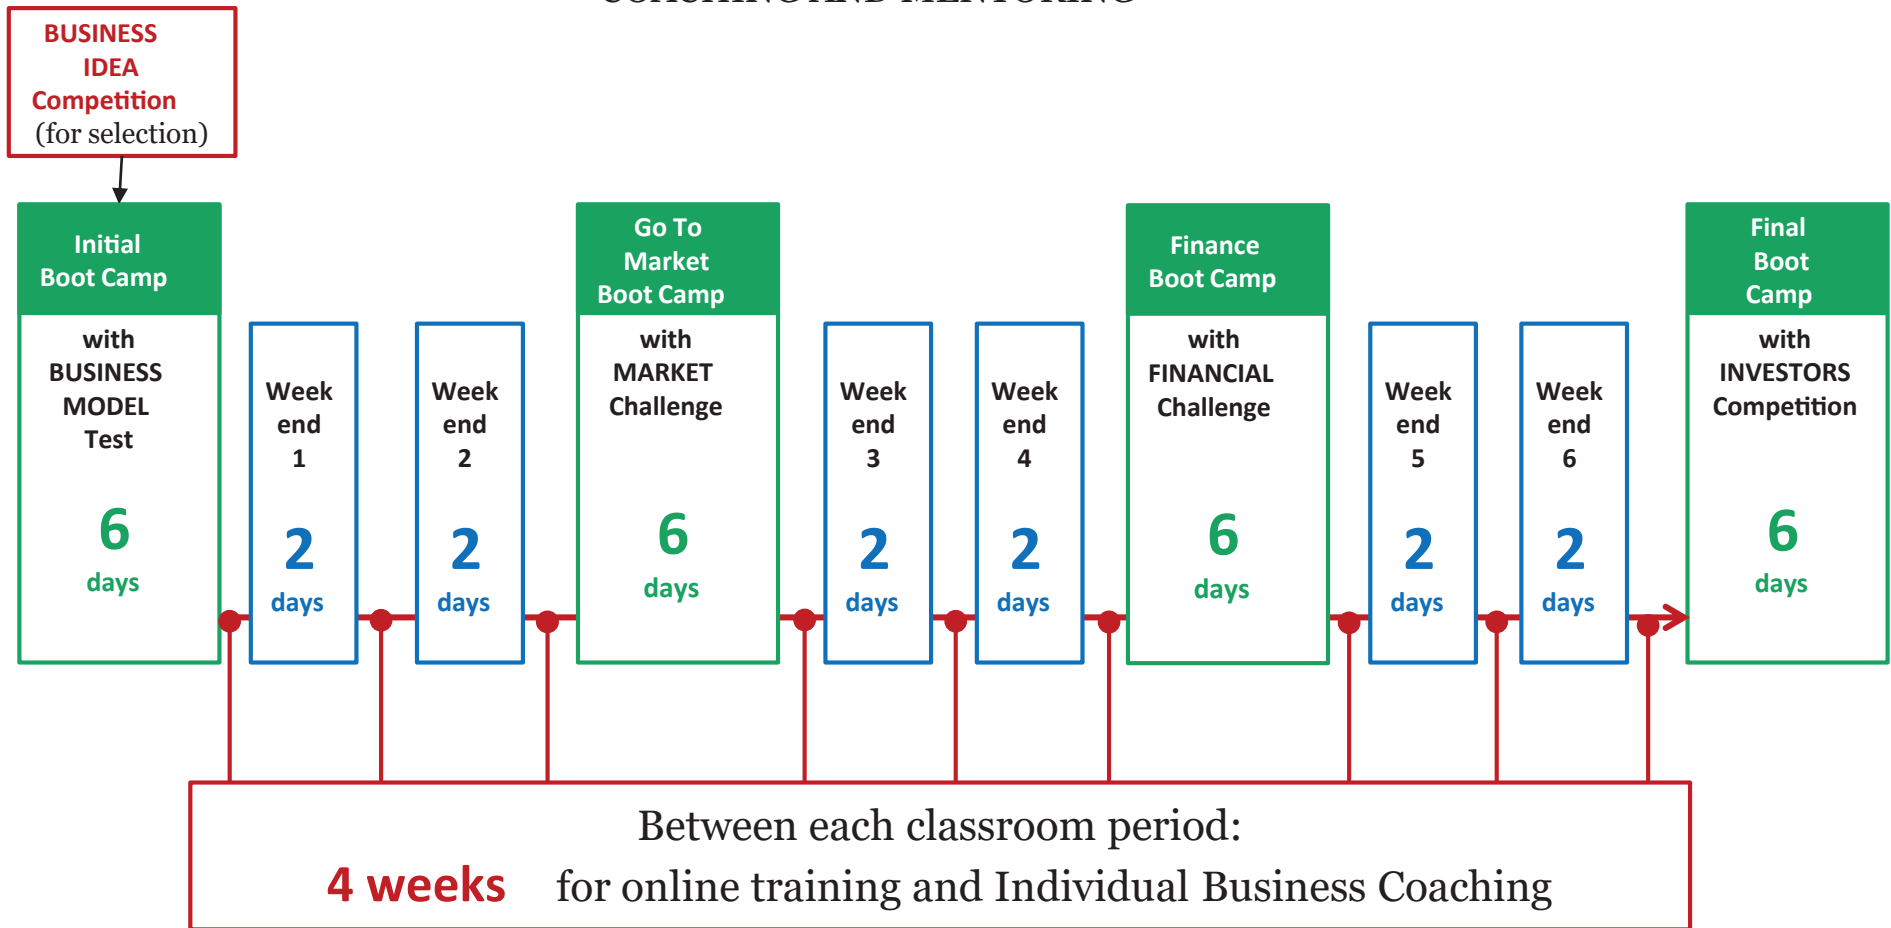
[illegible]

BUSINESS IDEA Competition (for selection)

Initial Boot Camp

with BUSINESS MODEL Test

6 days

Week end 1

2 days

Week end 2

2 days

Go To Market Boot Camp

with MARKET Challenge

6 days

Week end 3

2 days

Week end 4

2 days

Finance Boot Camp

with FINANCIAL Challenge

6 days

Week end 5

2 days

Week end 6

2 days

Final Boot Camp

with INVESTORS Competition

6 days

Between each classroom period:

4 weeks for online training and Individual Business Coaching